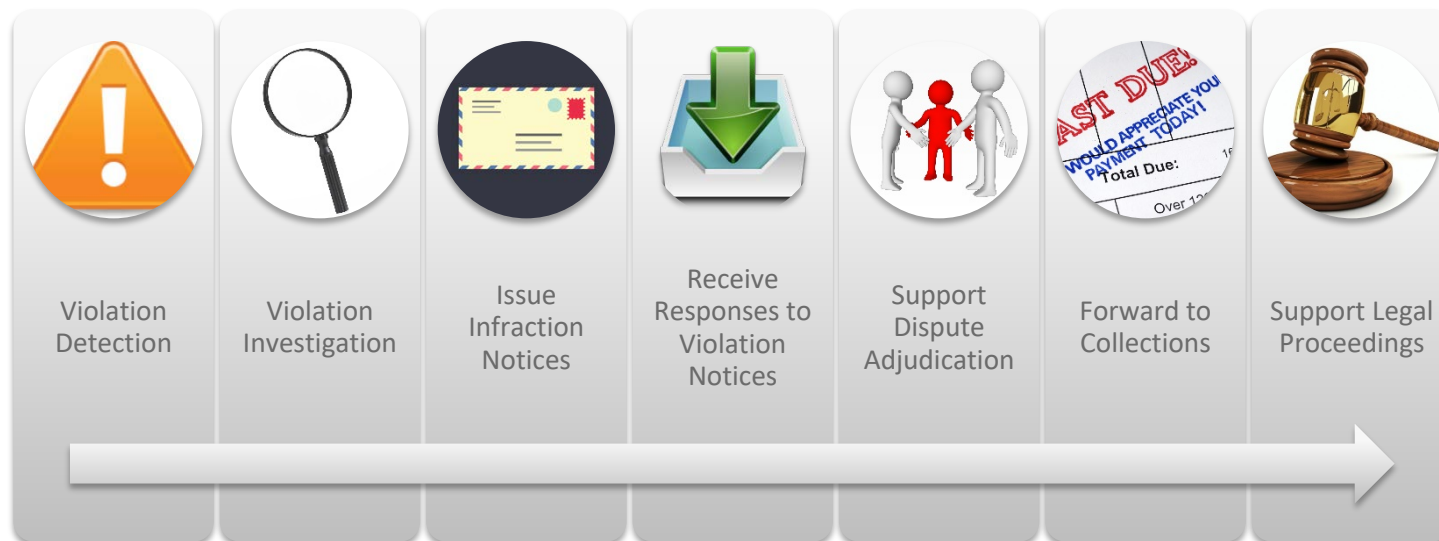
AST DUE
WOULD APPRECIATE YOU PAYMENT TODAY!
Total Due:
Over 12

Violation Detection

Violation Investigation

Issue Infraction Notices

Receive Responses to Violation Notices

Support Dispute Adjudication

Forward to Collections

Support Legal Proceedings